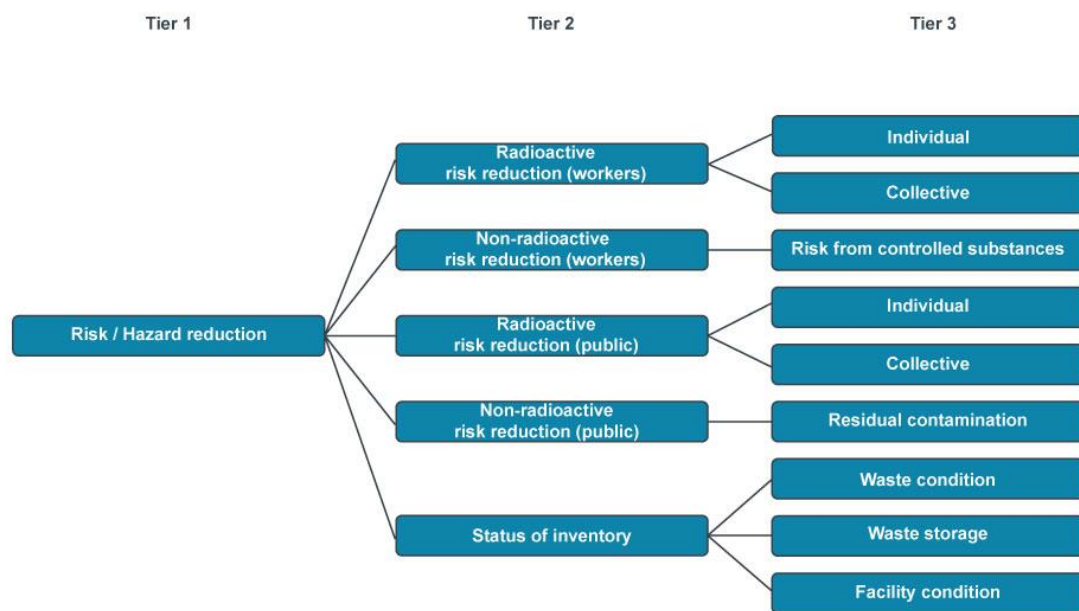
Tier 1

Tier 2

Tier 3

Risk / Hazard reduction

Radioactive risk reduction (workers)

Individual

Collective

Non-radioactive risk reduction (workers)

Risk from controlled substances

Radioactive risk reduction (public)

Individual

Collective

Non-radioactive risk reduction (public)

Residual contamination

Status of inventory

Waste condition

Waste storage

Facility condition